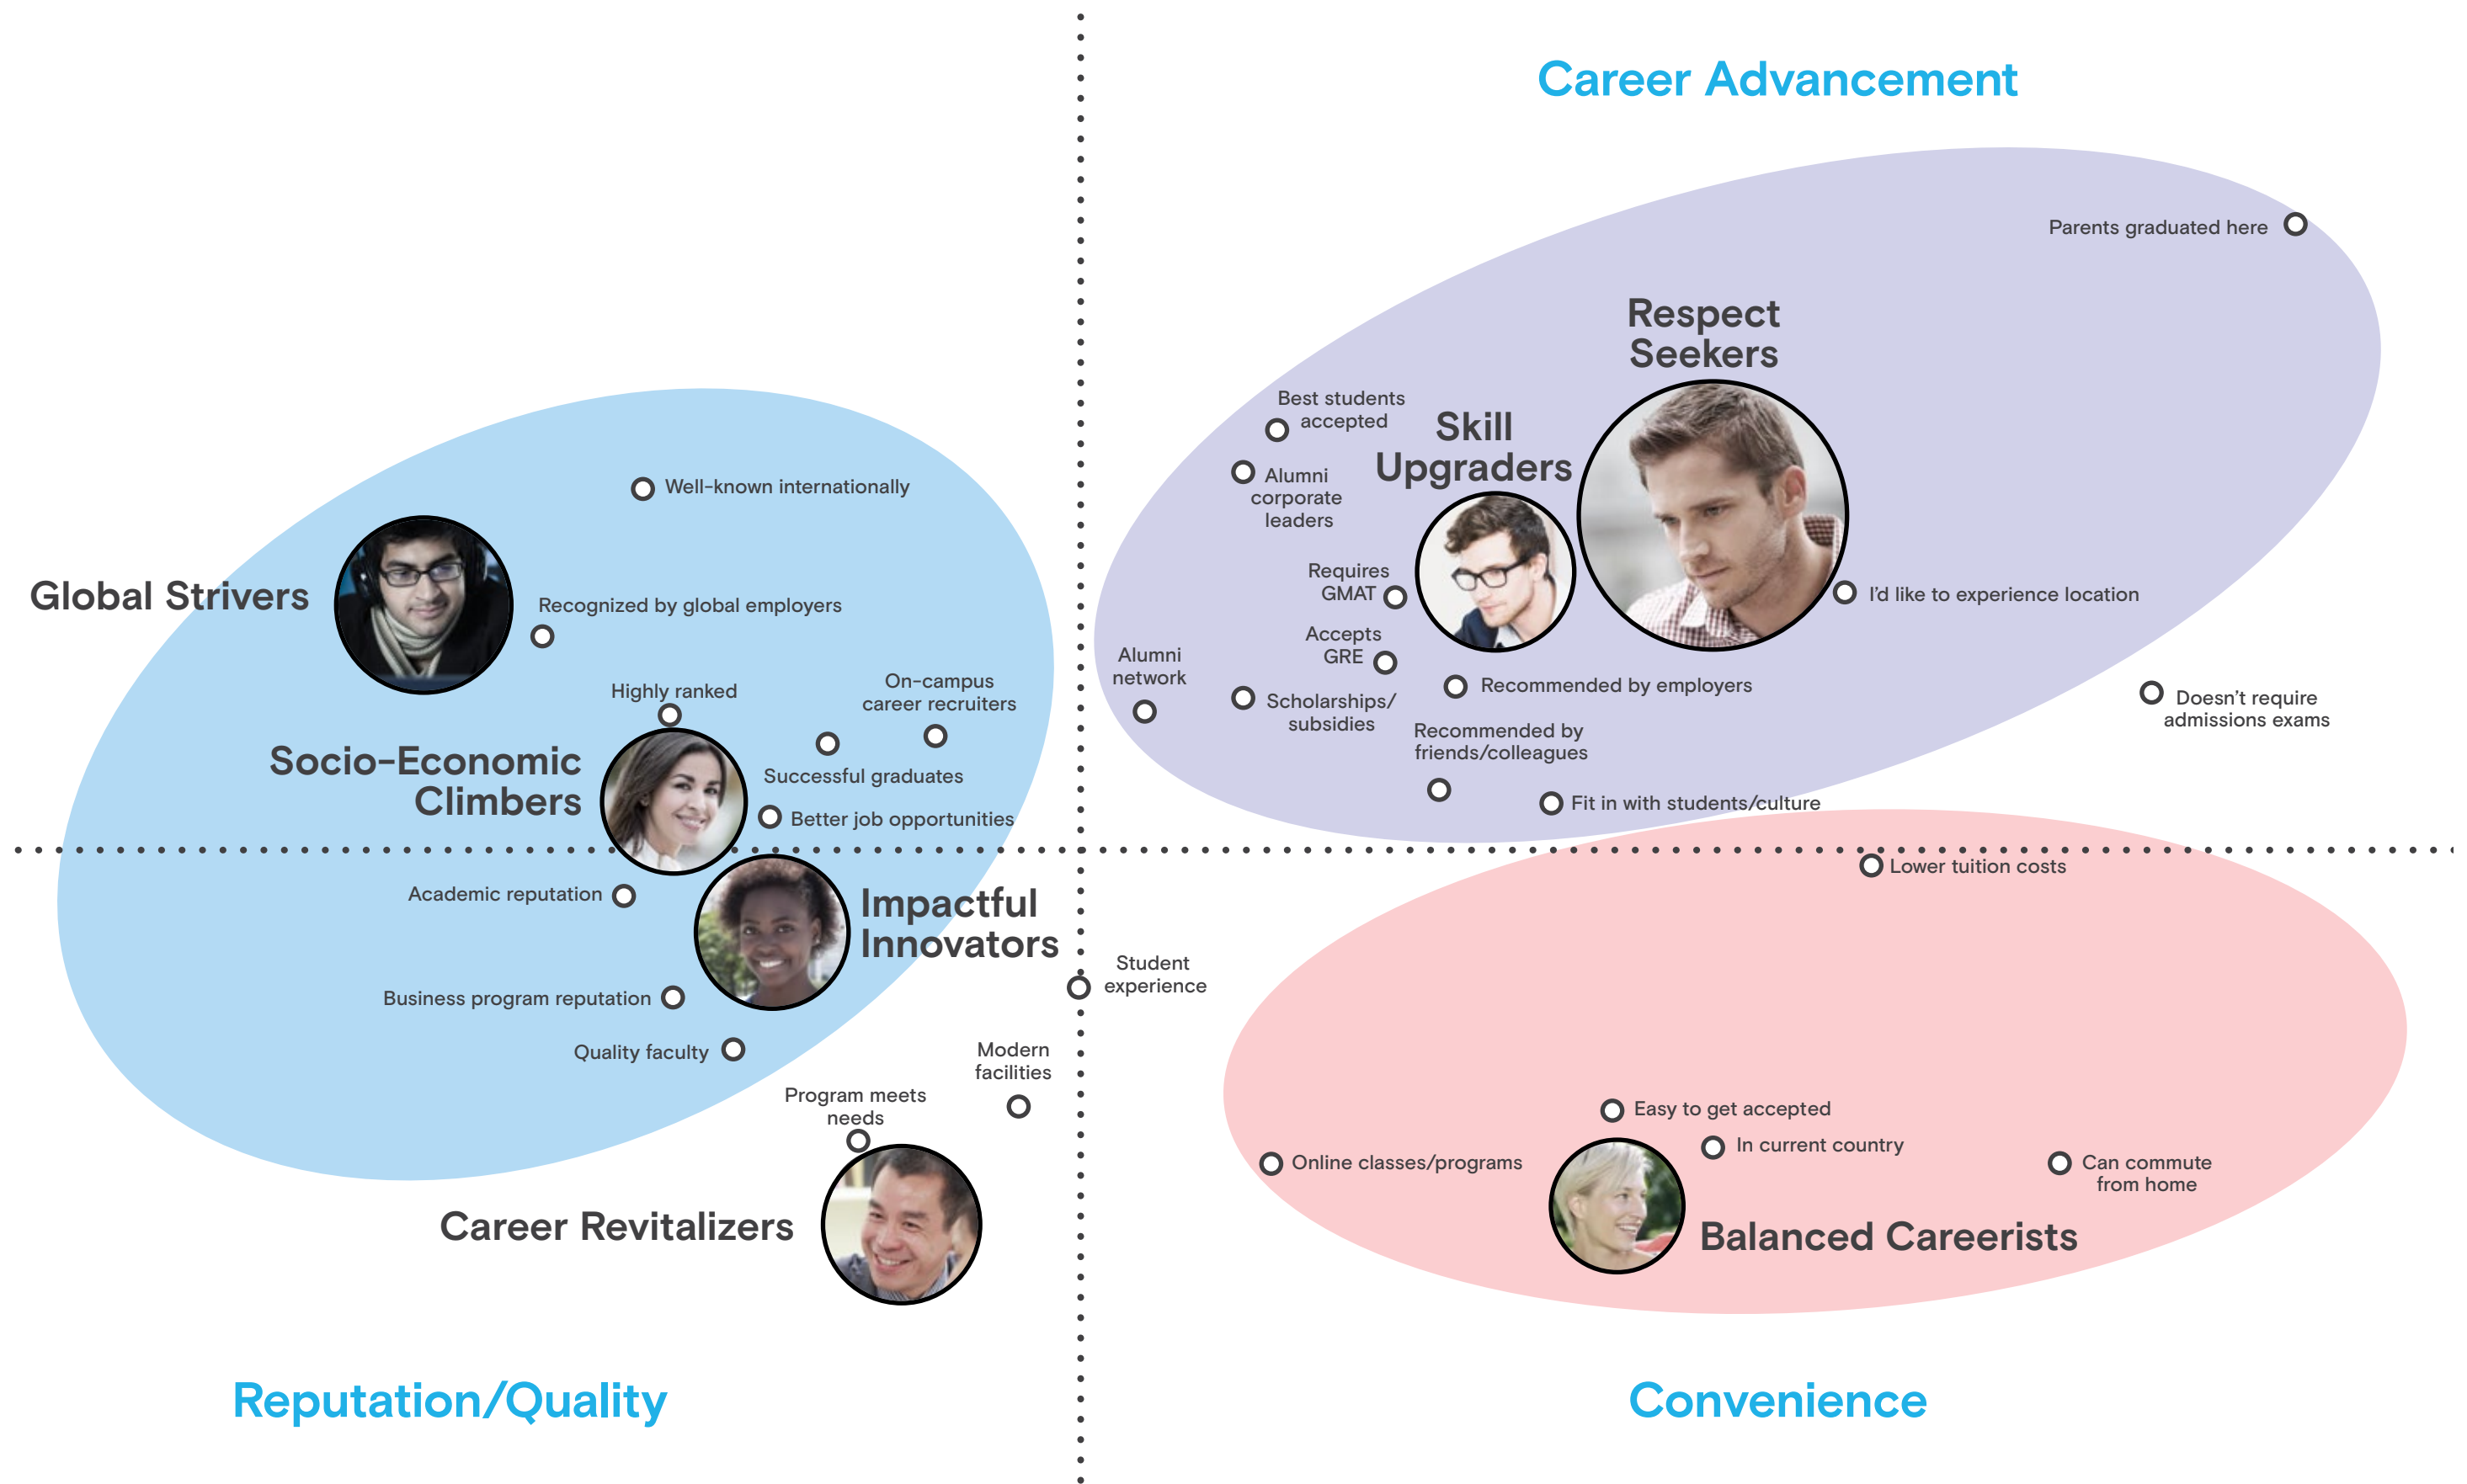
Career Advancement

Parents graduated here

Respect Seekers

Best students accepted

Skill Upgraders

Alumni corporate leaders

Requires GMAT

I'd like to experience location

Accepts GRE

Alumni network

Scholarships/ subsidies

Recommended by employers

Doesn't require admissions exams

Recommended by friends/colleagues

Fit in with students/culture

Well-known internationally

Global Strivers

Recognized by global employers

Highly ranked

On-campus career recruiters

Socio-Economic Climbers

Successful graduates

Better job opportunities

Lower tuition costs

Academic reputation

Impactful Innovators

Student experience

Business program reputation

Quality faculty

Modern facilities

Program meets needs

Easy to get accepted

In current country

Online classes/programs

Can commute from home

Career Revitalizers

Balanced Careerists

Reputation/Quality

Convenience